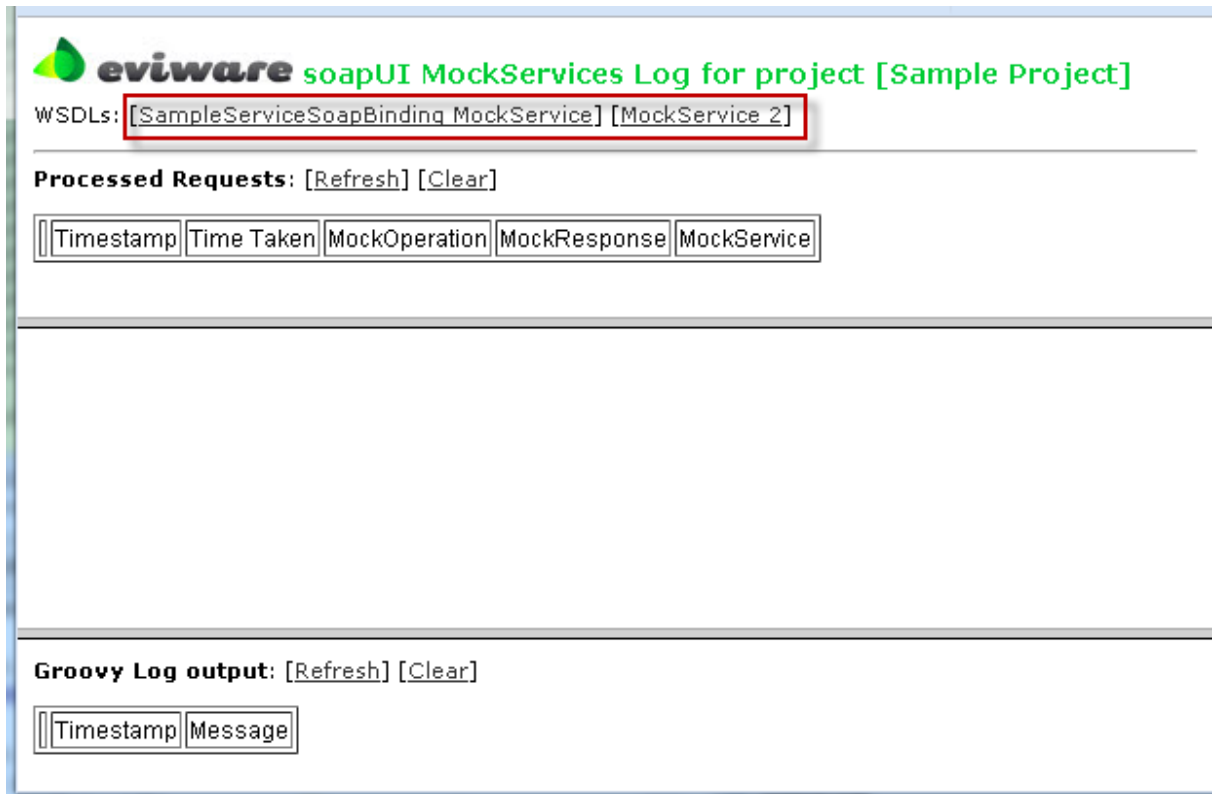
eviware soapUI MockServices Log for project [Sample Project]

WSDLs: [SampleServiceSoapBinding MockService] [MockService 2]

Processed Requests: [Refresh] [Clear]

| | Timestamp | Time Taken | MockOperation | MockResponse | MockService |
|---|---|---|---|---|---|

Groovy Log output: [Refresh] [Clear]

| | Timestamp | Message |
|---|---|---|